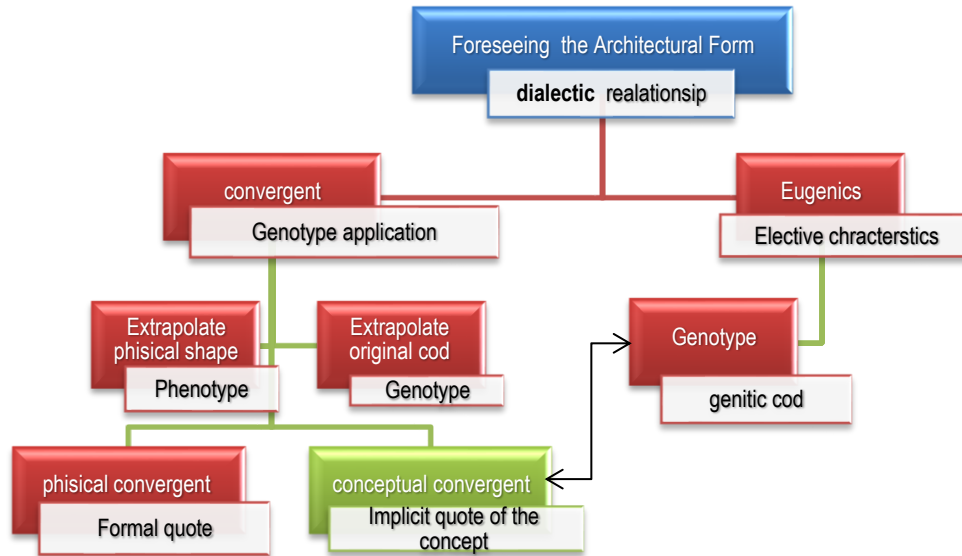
Foreseeing the Architectural Form

dialectic realationsip

convergent

Genotype application

Eugenics

Elective chracterstics

Extrapolate phisical shape

Phenotype

Extrapolate original cod

Genotype

Genotype

genitic cod

phisical convergent

Formal quote

conceptual convergent

Implicit quote of the concept